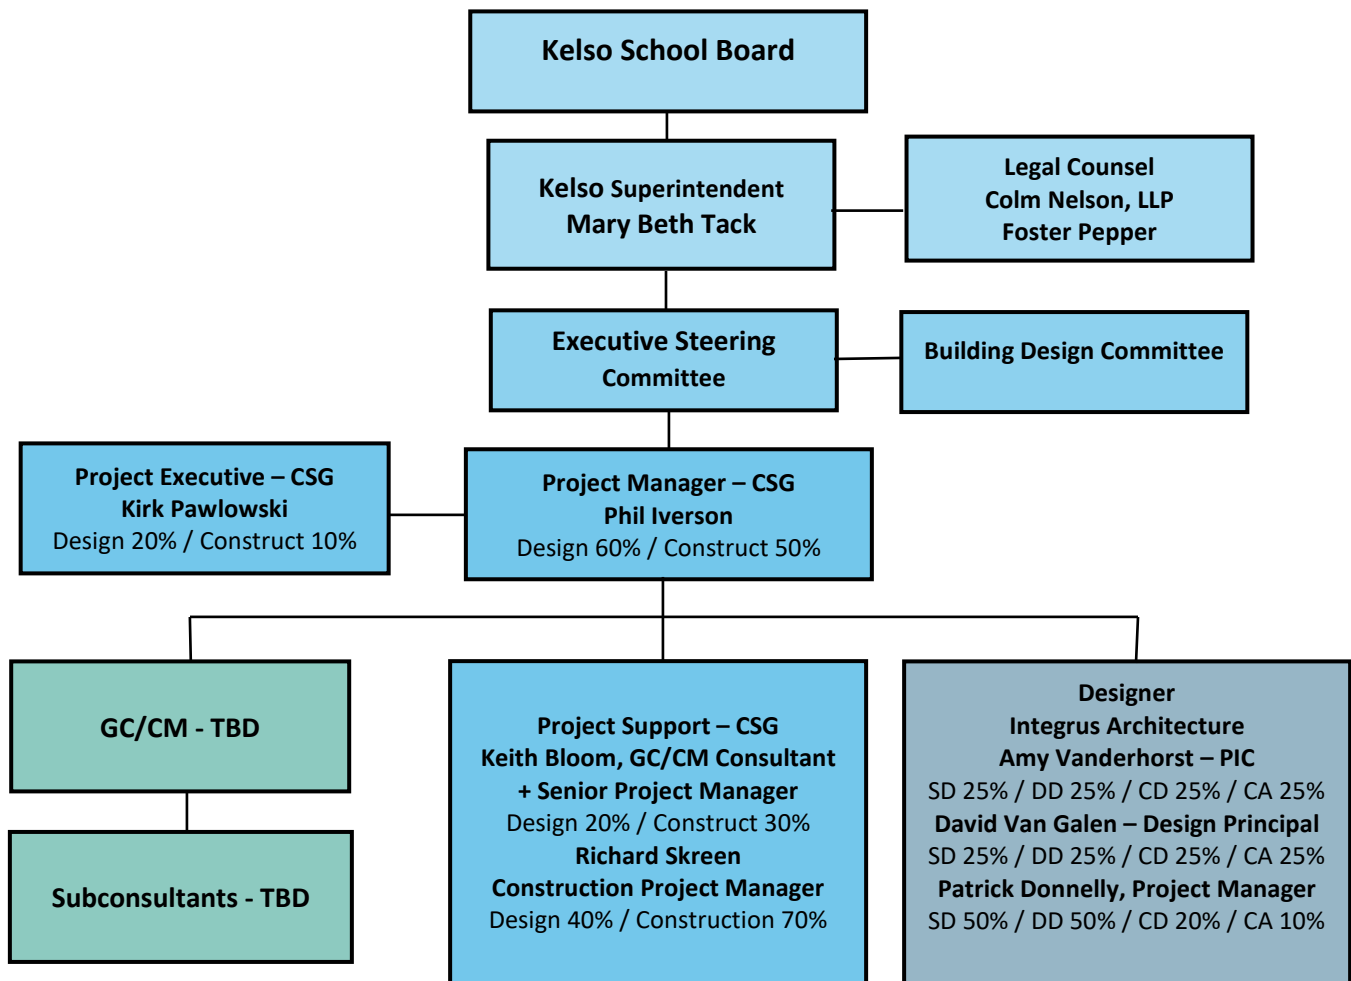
Kelso School Board

Kelso Superintendent
Mary Beth Tack

Legal Counsel
Colm Nelson, LLP
Foster Pepper

Executive Steering Committee

Building Design Committee

Project Executive – CSG
Kirk Pawlowski
Design 20% / Construct 10%

Project Manager – CSG
Phil Iverson
Design 60% / Construct 50%

GC/CM - TBD

Subconsultants - TBD

Project Support – CSG
Keith Bloom, GC/CM Consultant + Senior Project Manager
Design 20% / Construct 30%
Richard Skreen
Construction Project Manager
Design 40% / Construction 70%

Designer
Integrus Architecture
Amy Vanderhorst – PIC
SD 25% / DD 25% / CD 25% / CA 25%
David Van Galen – Design Principal
SD 25% / DD 25% / CD 25% / CA 25%
Patrick Donnelly, Project Manager
SD 50% / DD 50% / CD 20% / CA 10%